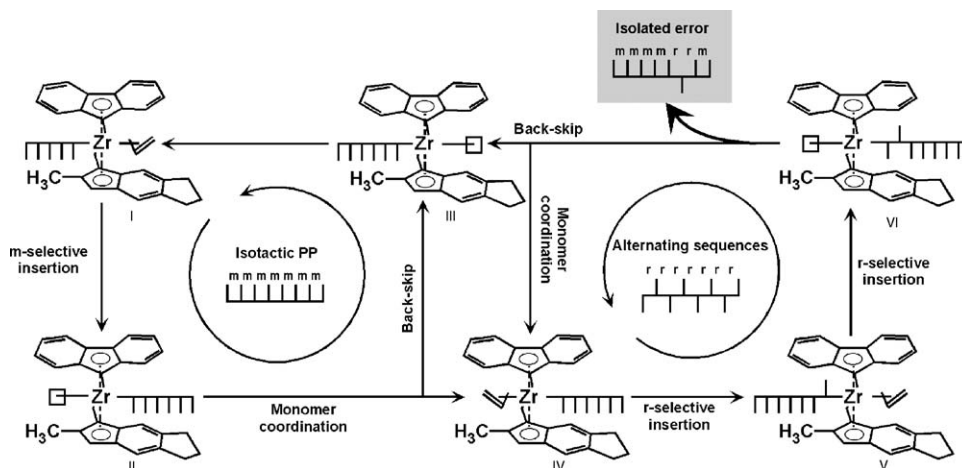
Isolated error
m m m m r r m

Zr
$H_3C$
I

Back-skip

Zr
$H_3C$
III

Zr
$H_3C$
VI

m-selective insertion

Isotactic PP
m m m m m m m

Back-skip

Monomer coordination

Alternating sequences
r r r r r r r

r-selective insertion

Zr
$H_3C$
II

Monomer coordination

Zr
$H_3C$
IV

r-selective insertion

Zr
$H_3C$
V